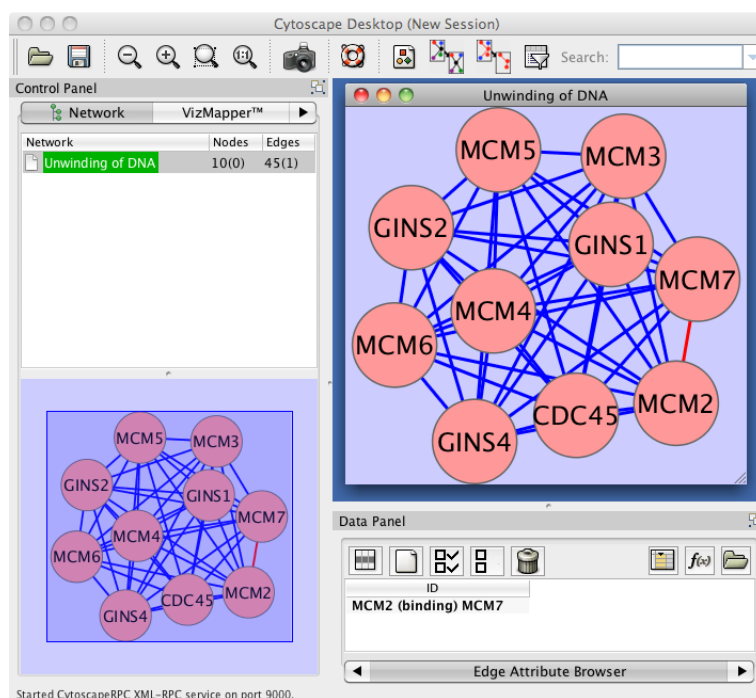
Cytoscape Desktop (New Session)

Search:

Control Panel

Network VizMapper™

| Network | Nodes | Edges |
|---|---|---|
| Unwinding of DNA | 10(0) | 45(1) |

MCM5 MCM3 GINS2 GINS1 MCM7 MCM4 MCM6 CDC45 MCM2 GINS4

Unwinding of DNA

MCM5 MCM3 GINS2 GINS1 MCM7 MCM4 MCM6 CDC45 MCM2 GINS4

Data Panel

ID
MCM2 (binding) MCM7

Edge Attribute Browser

Started CytoscapeRPC XML-RPC service on port 9000.